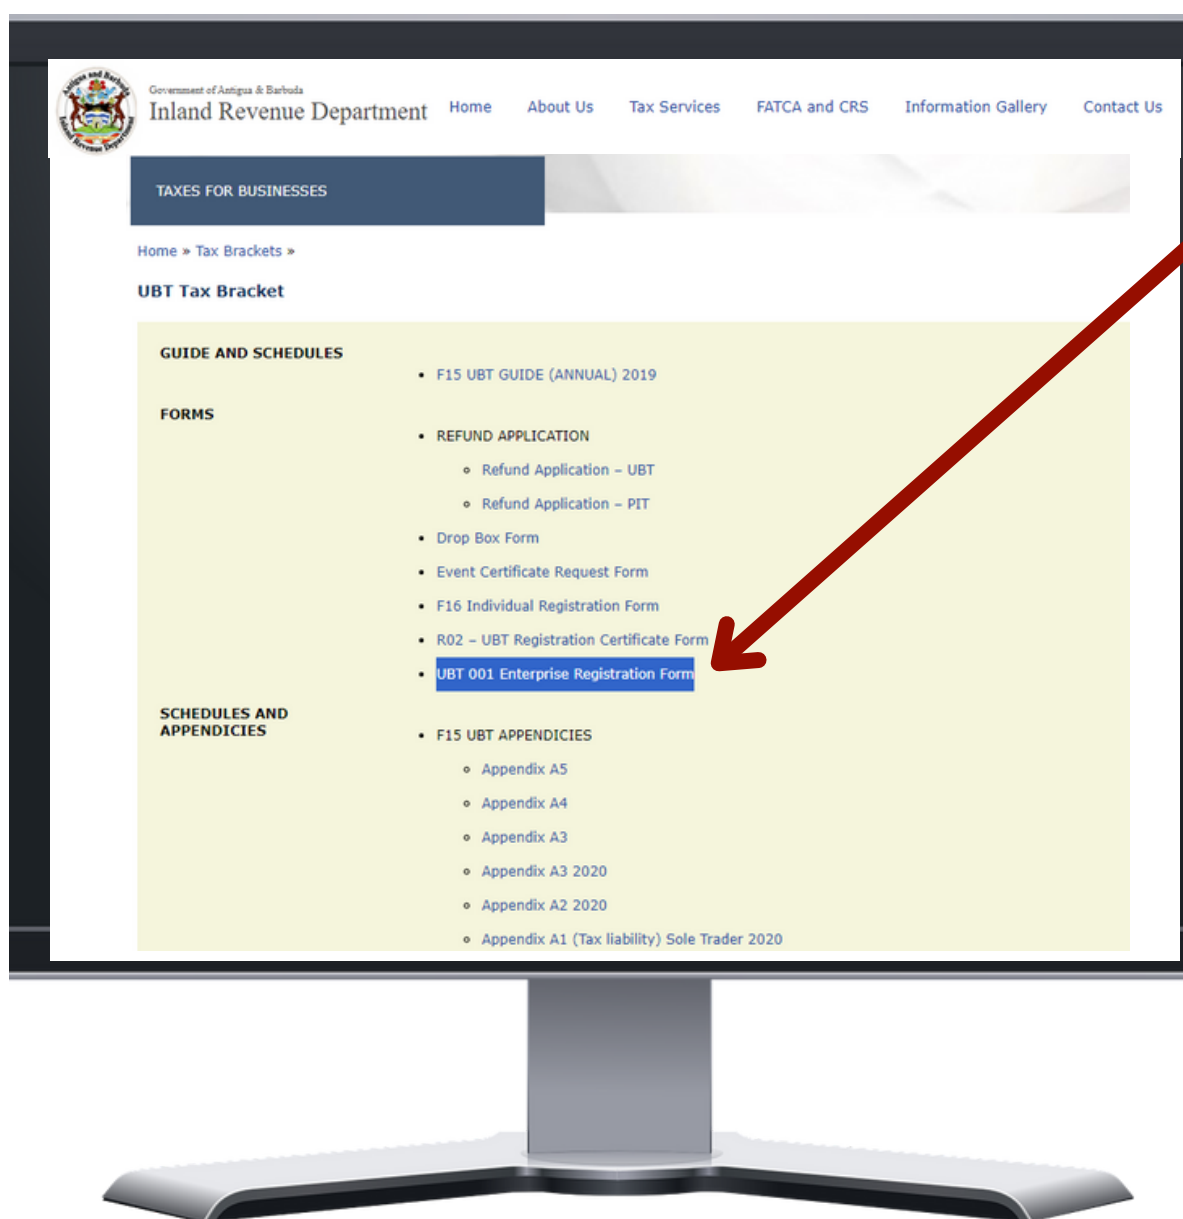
Antigua and Barbuda Inland Revenue Department

Government of Antigua & Barbuda
Inland Revenue Department

Home About Us Tax Services FATCA and CRS Information Gallery Contact Us

TAXES FOR BUSINESSES

Home » Tax Brackets »

UBT Tax Bracket

GUIDE AND SCHEDULES

- F15 UBT GUIDE (ANNUAL) 2019

FORMS

- REFUND APPLICATION
  - Refund Application – UBT
  - Refund Application – PIT
- Drop Box Form
- Event Certificate Request Form
- F16 Individual Registration Form
- R02 – UBT Registration Certificate Form
- UBT 001 Enterprise Registration Form

SCHEDULES AND APPENDICIES

- F15 UBT APPENDICIES
  - Appendix A5
  - Appendix A4
  - Appendix A3
  - Appendix A3 2020
  - Appendix A2 2020
  - Appendix A1 (Tax liability) Sole Trader 2020